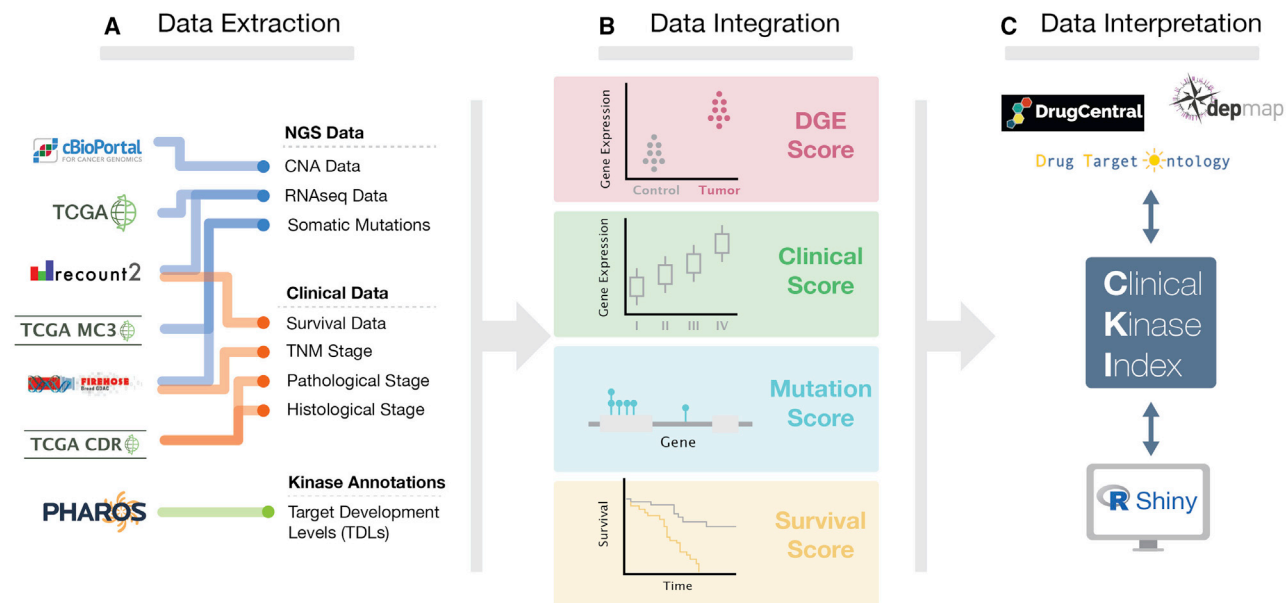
A Data Extraction

cBioPortal FOR CANCER GENOMICS

TCGA

recount2

TCGA MC3

FIREHOSE Broad GDAC

TCGA CDR

PHAROS

NGS Data

CNA Data

RNAseq Data

Somatic Mutations

Clinical Data

Survival Data

TNM Stage

Pathological Stage

Histological Stage

Kinase Annotations

Target Development Levels (TDLs)

B Data Integration

Gene Expression

Control Tumor

DGE Score

Gene Expression

I II III IV

Clinical Score

Gene

Mutation Score

Survival

Time

Survival Score

C Data Interpretation

DrugCentral

depmap

Drug Target Ontology

Clinical Kinase Index

R Shiny